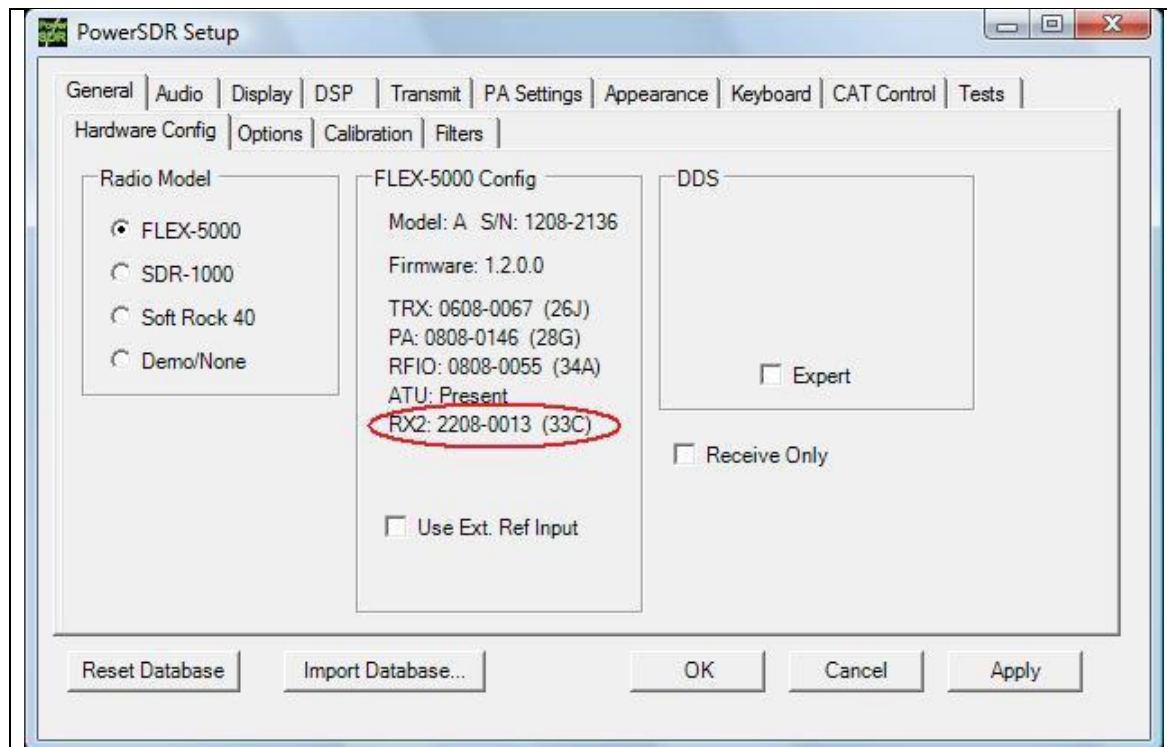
PowerSDR Setup

General | Audio | Display | DSP | Transmit | PA Settings | Appearance | Keyboard | CAT Control | Tests

Hardware Config | Options | Calibration | Filters

Radio Model
FLEX-5000
SDR-1000
Soft Rock 40
Demo/None

FLEX-5000 Config
Model: A S/N: 1208-2136
Firmware: 1.2.0.0
TRX: 0608-0067 (26J)
PA: 0808-0146 (28G)
RFIO: 0808-0055 (34A)
ATU: Present
RX2: 2208-0013 (33C)

Use Ext. Ref Input

DDS
Expert

Receive Only

Reset Database
Import Database...
OK
Cancel
Apply